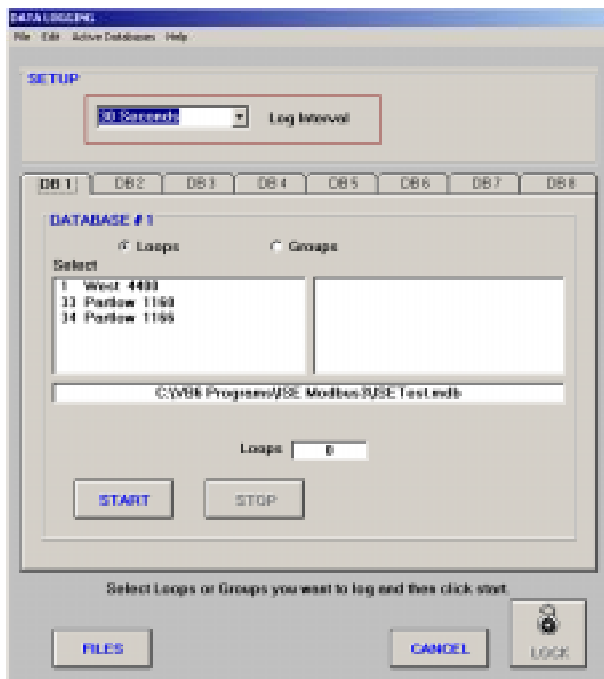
DATA LOGGING

File Edit Active Databases Help

SETUP

30 Seconds

Log Interval

DB 1
DB 2
DB 3
DB 4
DB 5
DB 6
DB 7
DB 8

DATABASE # 1

Loops

Groups

Select

1 West 4400
33 Partlow 1160
34 Partlow 1165

C:\VB6 Programs\USE Modbus\USETest.mdb

Loops 0

START

STOP

Select Loops or Groups you want to log and then click start.

FILES

CANCEL

LOCK